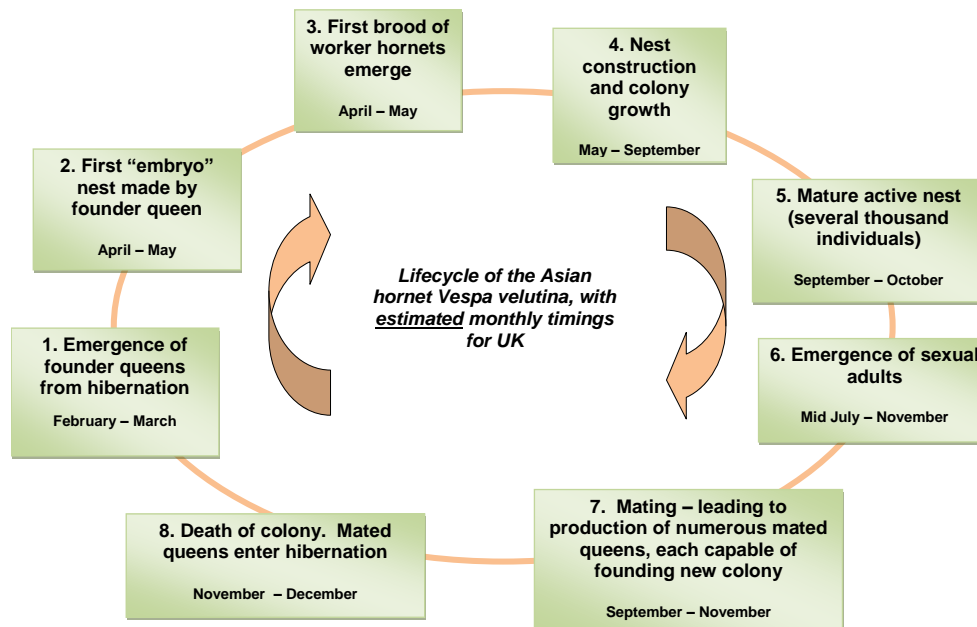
3. First brood of worker hornets emerge

April – May

4. Nest construction and colony growth

May – September

2. First "embryo" nest made by founder queen

April – May

5. Mature active nest (several thousand individuals)

September – October

Lifecycle of the Asian hornet Vespa velutina, with estimated monthly timings for UK

1. Emergence of founder queens from hibernation

February – March

6. Emergence of sexual adults

Mid July – November

8. Death of colony. Mated queens enter hibernation

November – December

7. Mating – leading to production of numerous mated queens, each capable of founding new colony

September – November